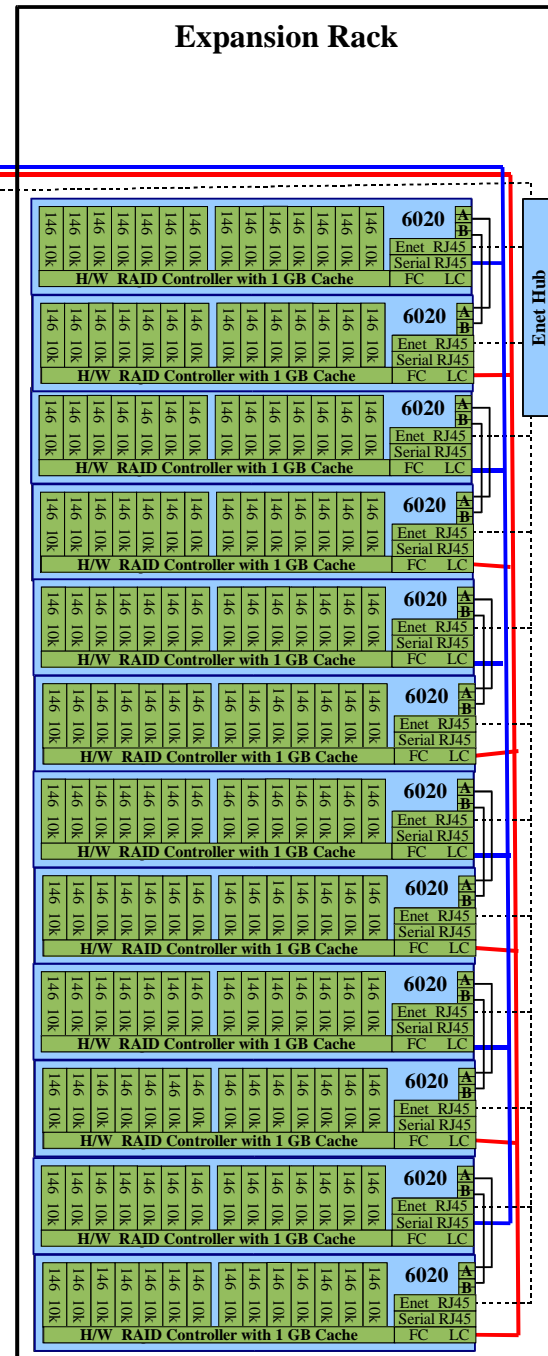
Expansion Rack

Enet Hub

146 10k | 146 10k | 146 10k | 146 10k | 146 10k | 146 10k | 146 10k | 146 10k | 146 10k | 146 10k | 146 10k | 146 10k | 146 10k | 146 10k
6020 A B
Enet RJ45
Serial RJ45
H/W RAID Controller with 1 GB Cache FC LC

146 10k | 146 10k | 146 10k | 146 10k | 146 10k | 146 10k | 146 10k | 146 10k | 146 10k | 146 10k | 146 10k | 146 10k | 146 10k | 146 10k
6020 A B
Enet RJ45
Serial RJ45
H/W RAID Controller with 1 GB Cache FC LC

146 10k | 146 10k | 146 10k | 146 10k | 146 10k | 146 10k | 146 10k | 146 10k | 146 10k | 146 10k | 146 10k | 146 10k | 146 10k | 146 10k
6020 A B
Enet RJ45
Serial RJ45
H/W RAID Controller with 1 GB Cache FC LC

146 10k | 146 10k | 146 10k | 146 10k | 146 10k | 146 10k | 146 10k | 146 10k | 146 10k | 146 10k | 146 10k | 146 10k | 146 10k | 146 10k
6020 A B
Enet RJ45
Serial RJ45
H/W RAID Controller with 1 GB Cache FC LC

146 10k | 146 10k | 146 10k | 146 10k | 146 10k | 146 10k | 146 10k | 146 10k | 146 10k | 146 10k | 146 10k | 146 10k | 146 10k | 146 10k
6020 A B
Enet RJ45
Serial RJ45
H/W RAID Controller with 1 GB Cache FC LC

146 10k | 146 10k | 146 10k | 146 10k | 146 10k | 146 10k | 146 10k | 146 10k | 146 10k | 146 10k | 146 10k | 146 10k | 146 10k | 146 10k
6020 A B
Enet RJ45
Serial RJ45
H/W RAID Controller with 1 GB Cache FC LC

146 10k | 146 10k | 146 10k | 146 10k | 146 10k | 146 10k | 146 10k | 146 10k | 146 10k | 146 10k | 146 10k | 146 10k | 146 10k | 146 10k
6020 A B
Enet RJ45
Serial RJ45
H/W RAID Controller with 1 GB Cache FC LC

146 10k | 146 10k | 146 10k | 146 10k | 146 10k | 146 10k | 146 10k | 146 10k | 146 10k | 146 10k | 146 10k | 146 10k | 146 10k | 146 10k
6020 A B
Enet RJ45
Serial RJ45
H/W RAID Controller with 1 GB Cache FC LC

146 10k | 146 10k | 146 10k | 146 10k | 146 10k | 146 10k | 146 10k | 146 10k | 146 10k | 146 10k | 146 10k | 146 10k | 146 10k | 146 10k
6020 A B
Enet RJ45
Serial RJ45
H/W RAID Controller with 1 GB Cache FC LC

146 10k | 146 10k | 146 10k | 146 10k | 146 10k | 146 10k | 146 10k | 146 10k | 146 10k | 146 10k | 146 10k | 146 10k | 146 10k | 146 10k
6020 A B
Enet RJ45
Serial RJ45
H/W RAID Controller with 1 GB Cache FC LC

146 10k | 146 10k | 146 10k | 146 10k | 146 10k | 146 10k | 146 10k | 146 10k | 146 10k | 146 10k | 146 10k | 146 10k | 146 10k | 146 10k
6020 A B
Enet RJ45
Serial RJ45
H/W RAID Controller with 1 GB Cache FC LC

146 10k | 146 10k | 146 10k | 146 10k | 146 10k | 146 10k | 146 10k | 146 10k | 146 10k | 146 10k | 146 10k | 146 10k | 146 10k | 146 10k
6020 A B
Enet RJ45
Serial RJ45
H/W RAID Controller with 1 GB Cache FC LC